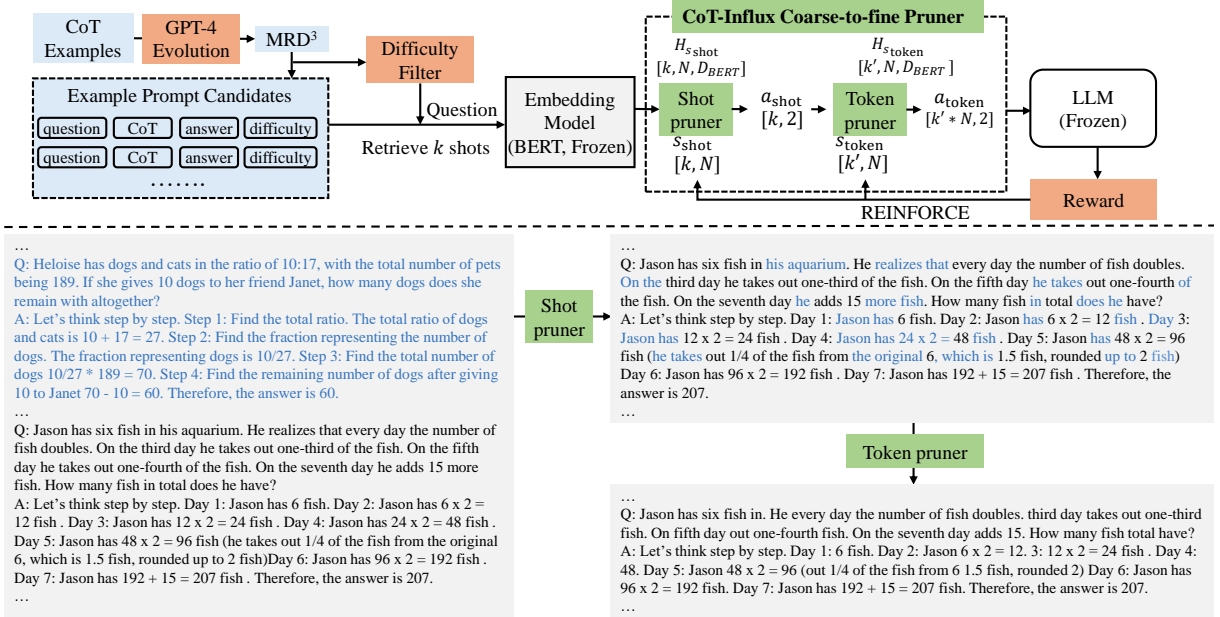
CoT Examples

GPT-4 Evolution

MRD$^3$

Difficulty Filter

Example Prompt Candidates

question CoT answer difficulty

question CoT answer difficulty

.......

Question

Retrieve $k$ shots

Embedding Model (BERT, Frozen)

CoT-Influx Coarse-to-fine Pruner

$H_{s_{\text{shot}}}$ $[k, N, D_{BERT}]$

Shot pruner

$a_{\text{shot}}$ $[k, 2]$

$s_{\text{shot}}$ $[k, N]$

$H_{s_{\text{token}}}$ $[k', N, D_{BERT}]$

Token pruner

$a_{\text{token}}$ $[k' * N, 2]$

$s_{\text{token}}$ $[k', N]$

LLM (Frozen)

Reward

REINFORCE

…

Q: Heloise has dogs and cats in the ratio of 10:17, with the total number of pets being 189. If she gives 10 dogs to her friend Janet, how many dogs does she remain with altogether?

A: Let's think step by step. Step 1: Find the total ratio. The total ratio of dogs and cats is 10 + 17 = 27. Step 2: Find the fraction representing the number of dogs. The fraction representing dogs is 10/27. Step 3: Find the total number of dogs 10/27 * 189 = 70. Step 4: Find the remaining number of dogs after giving 10 to Janet 70 - 10 = 60. Therefore, the answer is 60.

…

Q: Jason has six fish in his aquarium. He realizes that every day the number of fish doubles. On the third day he takes out one-third of the fish. On the fifth day he takes out one-fourth of the fish. On the seventh day he adds 15 more fish. How many fish in total does he have?

A: Let's think step by step. Day 1: Jason has 6 fish. Day 2: Jason has 6 x 2 = 12 fish . Day 3: Jason has 12 x 2 = 24 fish . Day 4: Jason has 24 x 2 = 48 fish . Day 5: Jason has 48 x 2 = 96 fish (he takes out 1/4 of the fish from the original 6, which is 1.5 fish, rounded up to 2 fish)Day 6: Jason has 96 x 2 = 192 fish . Day 7: Jason has 192 + 15 = 207 fish . Therefore, the answer is 207.

…

Shot pruner

…

Q: Jason has six fish in his aquarium. He realizes that every day the number of fish doubles. On the third day he takes out one-third of the fish. On the fifth day he takes out one-fourth of the fish. On the seventh day he adds 15 more fish. How many fish in total does he have?

A: Let's think step by step. Day 1: Jason has 6 fish. Day 2: Jason has 6 x 2 = 12 fish. Day 3: Jason has 12 x 2 = 24 fish . Day 4: Jason has 24 x 2 = 48 fish . Day 5: Jason has 48 x 2 = 96 fish (he takes out 1/4 of the fish from the original 6, which is 1.5 fish, rounded up to 2 fish) Day 6: Jason has 96 x 2 = 192 fish . Day 7: Jason has 192 + 15 = 207 fish . Therefore, the answer is 207.

…

Token pruner

…

Q: Jason has six fish in. He every day the number of fish doubles. third day takes out one-third fish. On fifth day out one-fourth fish. On the seventh day adds 15. How many fish total have?

A: Let's think step by step. Day 1: 6 fish. Day 2: Jason 6 x 2 = 12. 3: 12 x 2 = 24 fish . Day 4: 48. Day 5: Jason 48 x 2 = 96 (out 1/4 of the fish from 6 1.5 fish, rounded 2) Day 6: Jason has 96 x 2 = 192 fish. Day 7: Jason has 192 + 15 = 207 fish . Therefore, the answer is 207.

…